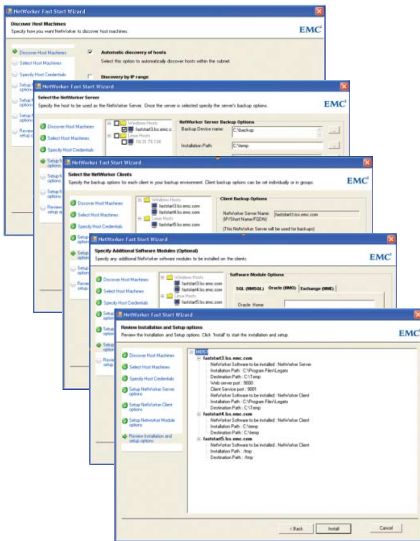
NetWorker Fast Start Wizard

Discover Host Machines
Specify how you want NetWorker to discover host machines

EMC

Discover Host Machines
Select Host Machines
Specify Host Credentials

Automatic discovery of hosts
Select this option to automatically discover hosts within the subnet.

Discovery by IP range

NetWorker Fast Start Wizard

Select the NetWorker Server
Specify the host to be used as the NetWorker Server. Once the server is selected specify the server's backup options.

EMC

Discover Host Machines
Select Host Machines
Specify Host Credentials

Windows Hosts
faststart3.lss.emc.c
Linux Hosts
10.31.73.134

NetWorker Server Backup Options
Backup Device name: C:\backup
Installation Path: C:\temp

NetWorker Fast Start Wizard

Select the NetWorker Clients
Specify the backup options for each client in your backup environment. Client backup options can be set individually or in groups.

EMC

Discover Host Machines
Select Host Machines
Specify Host Credentials

Windows Hosts
faststart3.lss.emc.com
faststart4.lss.emc.com
Linux Hosts
faststart5.lss.emc.com

Client Backup Options
NetWorker Server Name
(IP/Short Name/FQDN): faststart3.lss.emc.com
(This NetWorker Server will be used for backups)

NetWorker Fast Start Wizard

Specify Additional Software Modules (Optional)
Specify any additional NetWorker software modules to be installed on the clients.

EMC

Discover Host Machines
Select Host Machines
Specify Host Credentials

Windows Hosts
fastart3.lss.emc.com
fastart4.lss.emc.com
Linux Hosts
fastart5.lss.emc.com

Software Module Options
SQL (NMSQL) | Oracle (NMO) | Exchange (NME)
Oracle Home

NetWorker Fast Start Wizard

Review Installation and Setup options
Review the Installation and Setup options. Click 'Install' to start the installation and setup.

EMC

Discover Host Machines
Select Host Machines
Specify Host Credentials
Setup NetWorker Server options
Setup NetWorker Client options
Setup Networker Module options
Review Installation and setup options

HOSTS
faststart3.lss.emc.com
NetWorker Software to be installed : NetWorker Server
Installation Path : C:\Program Files\Legato
Destination Path : C:\Temp
Web server port : 9000
Client Service port : 9001
NetWorker Software to be installed : NetWorker Client
Installation Path : C:\Program Files\Legato
Destination Path : C:\Temp
faststart4.lss.emc.com
NetWorker Software to be installed : NetWorker Client
Installation Path : C:\temp
Destination Path : C:\temp
faststart5.lss.emc.com
NetWorker Software to be installed : NetWorker Client
Installation Path : /tmp
Destination Path : /tmp

< Back | Install | Cancel